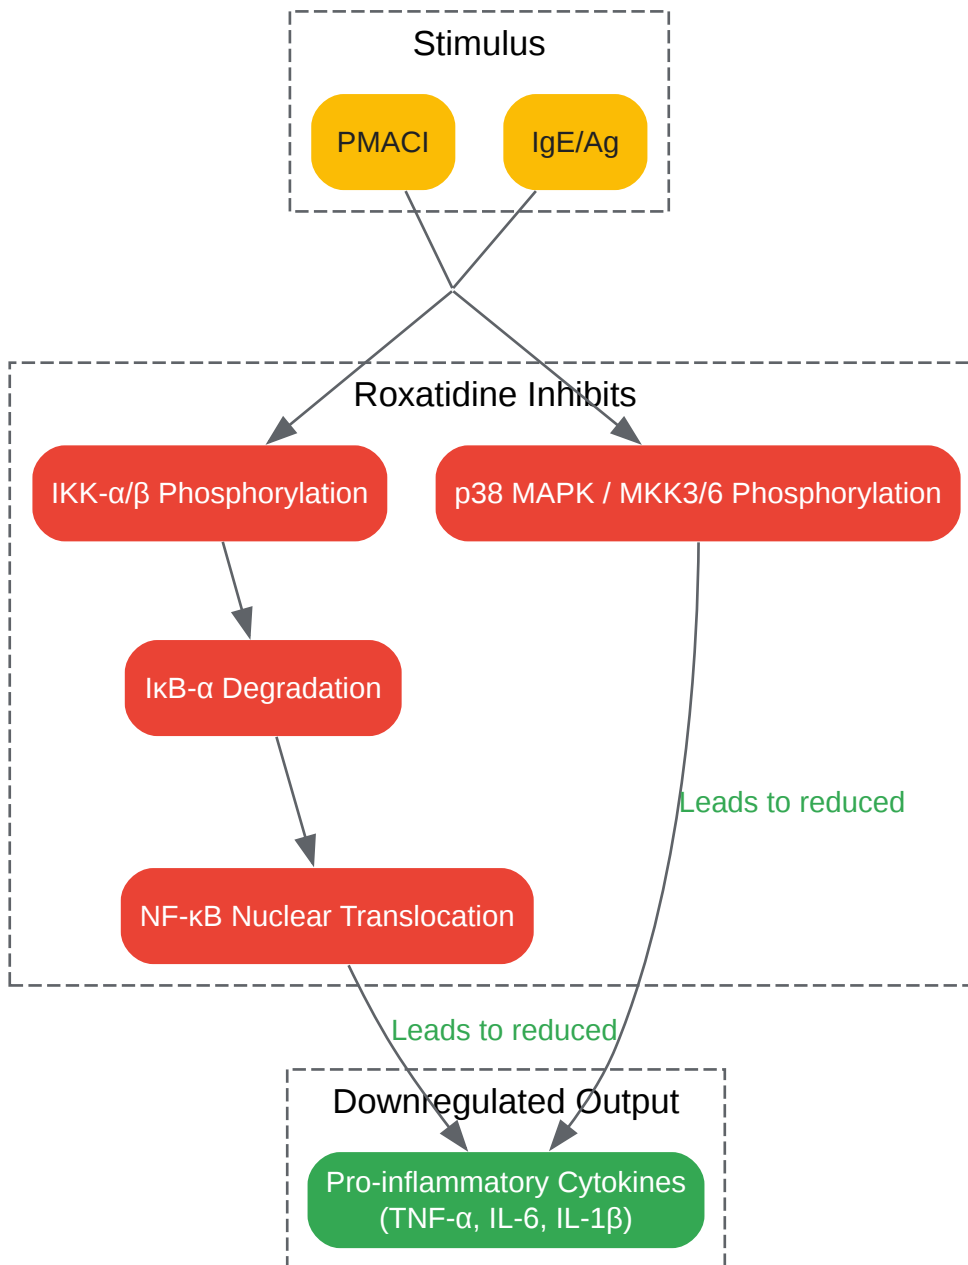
Stimulus

PMACI

IgE/Ag

Roxatidine Inhibits

IKK-α/β Phosphorylation

p38 MAPK / MKK3/6 Phosphorylation

IκB-α Degradation

NF-κB Nuclear Translocation

Leads to reduced

Leads to reduced

Downregulated Output

Pro-inflammatory Cytokines (TNF-α, IL-6, IL-1β)